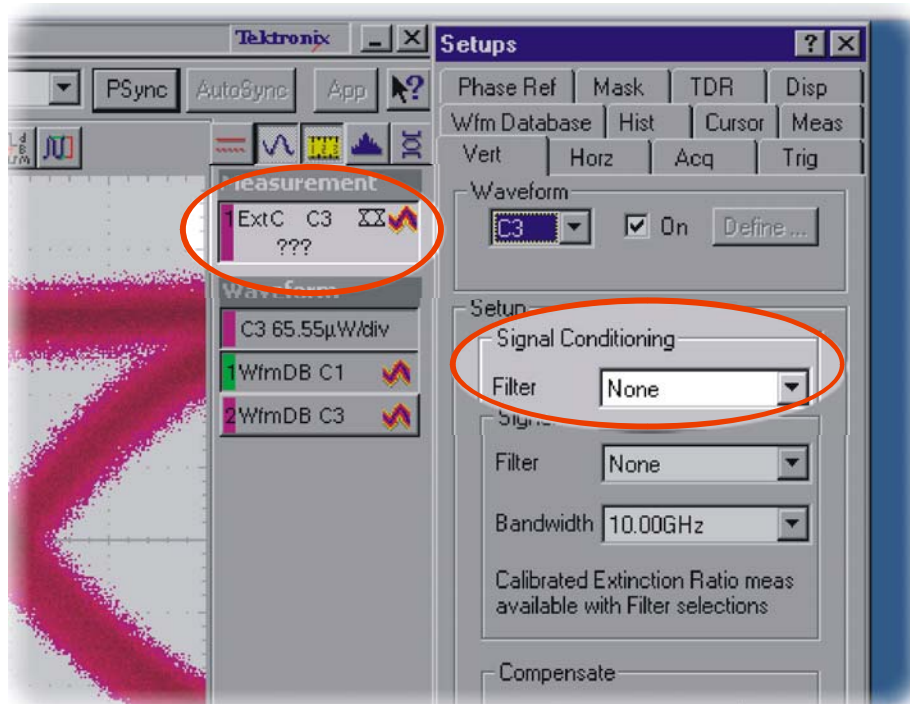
Tektronix

PSync AutoSync App

Measurement
1 ExtC C3
???

Waveform
C3 65.55µW/div
1 WfmDB C1
2 WfmDB C3

Setups

Phase Ref | Mask | TDR | Disp
Wfm Database | Hist | Cursor | Meas
Vert | Horz | Acq | Trig

Waveform
C3 On Define ...

Setup
Signal Conditioning
Filter None

Signal
Filter None
Bandwidth 10.00GHz
Calibrated Extinction Ratio meas available with Filter selections

Compensate